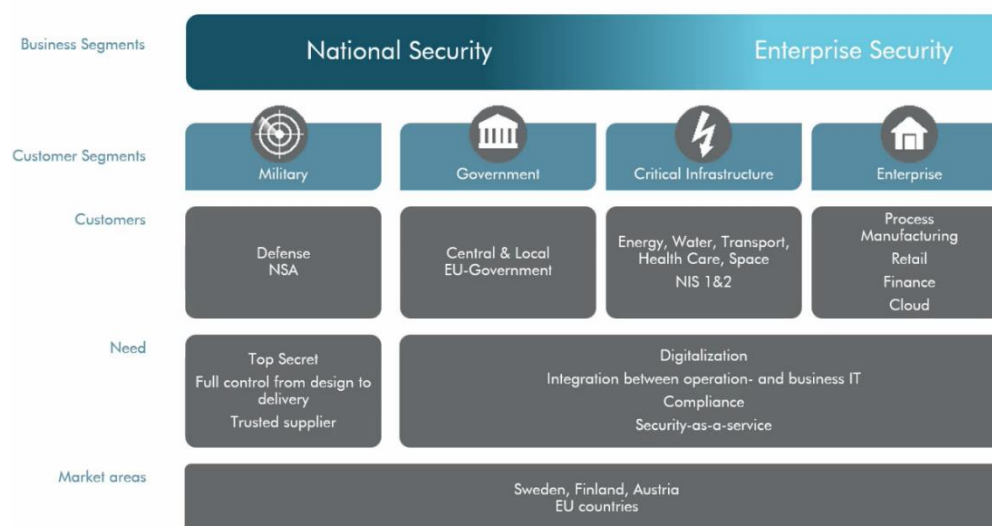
Business Segments

National Security

Enterprise Security

Customer Segments

Military

Government

Critical Infrastructure

Enterprise

Customers

Defense
NSA

Central & Local
EU-Government

Energy, Water, Transport, Health Care, Space
NIS 1&2

Process Manufacturing
Retail
Finance
Cloud

Need

Top Secret
Full control from design to delivery
Trusted supplier

Digitalization
Integration between operation- and business IT
Compliance
Security-as-a-service

Market areas

Sweden, Finland, Austria
EU countries